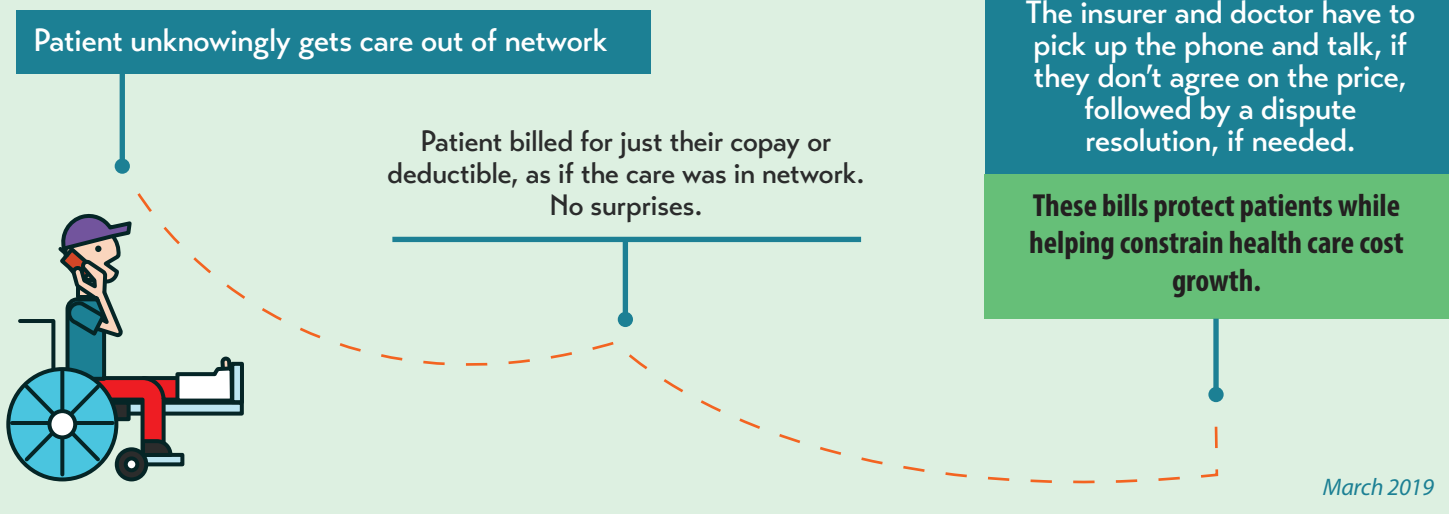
Patient unknowingly gets care out of network

Patient billed for just their copay or deductible, as if the care was in network. No surprises.

The insurer and doctor have to pick up the phone and talk, if they don't agree on the price, followed by a dispute resolution, if needed.

These bills protect patients while helping constrain health care cost growth.

March 2019